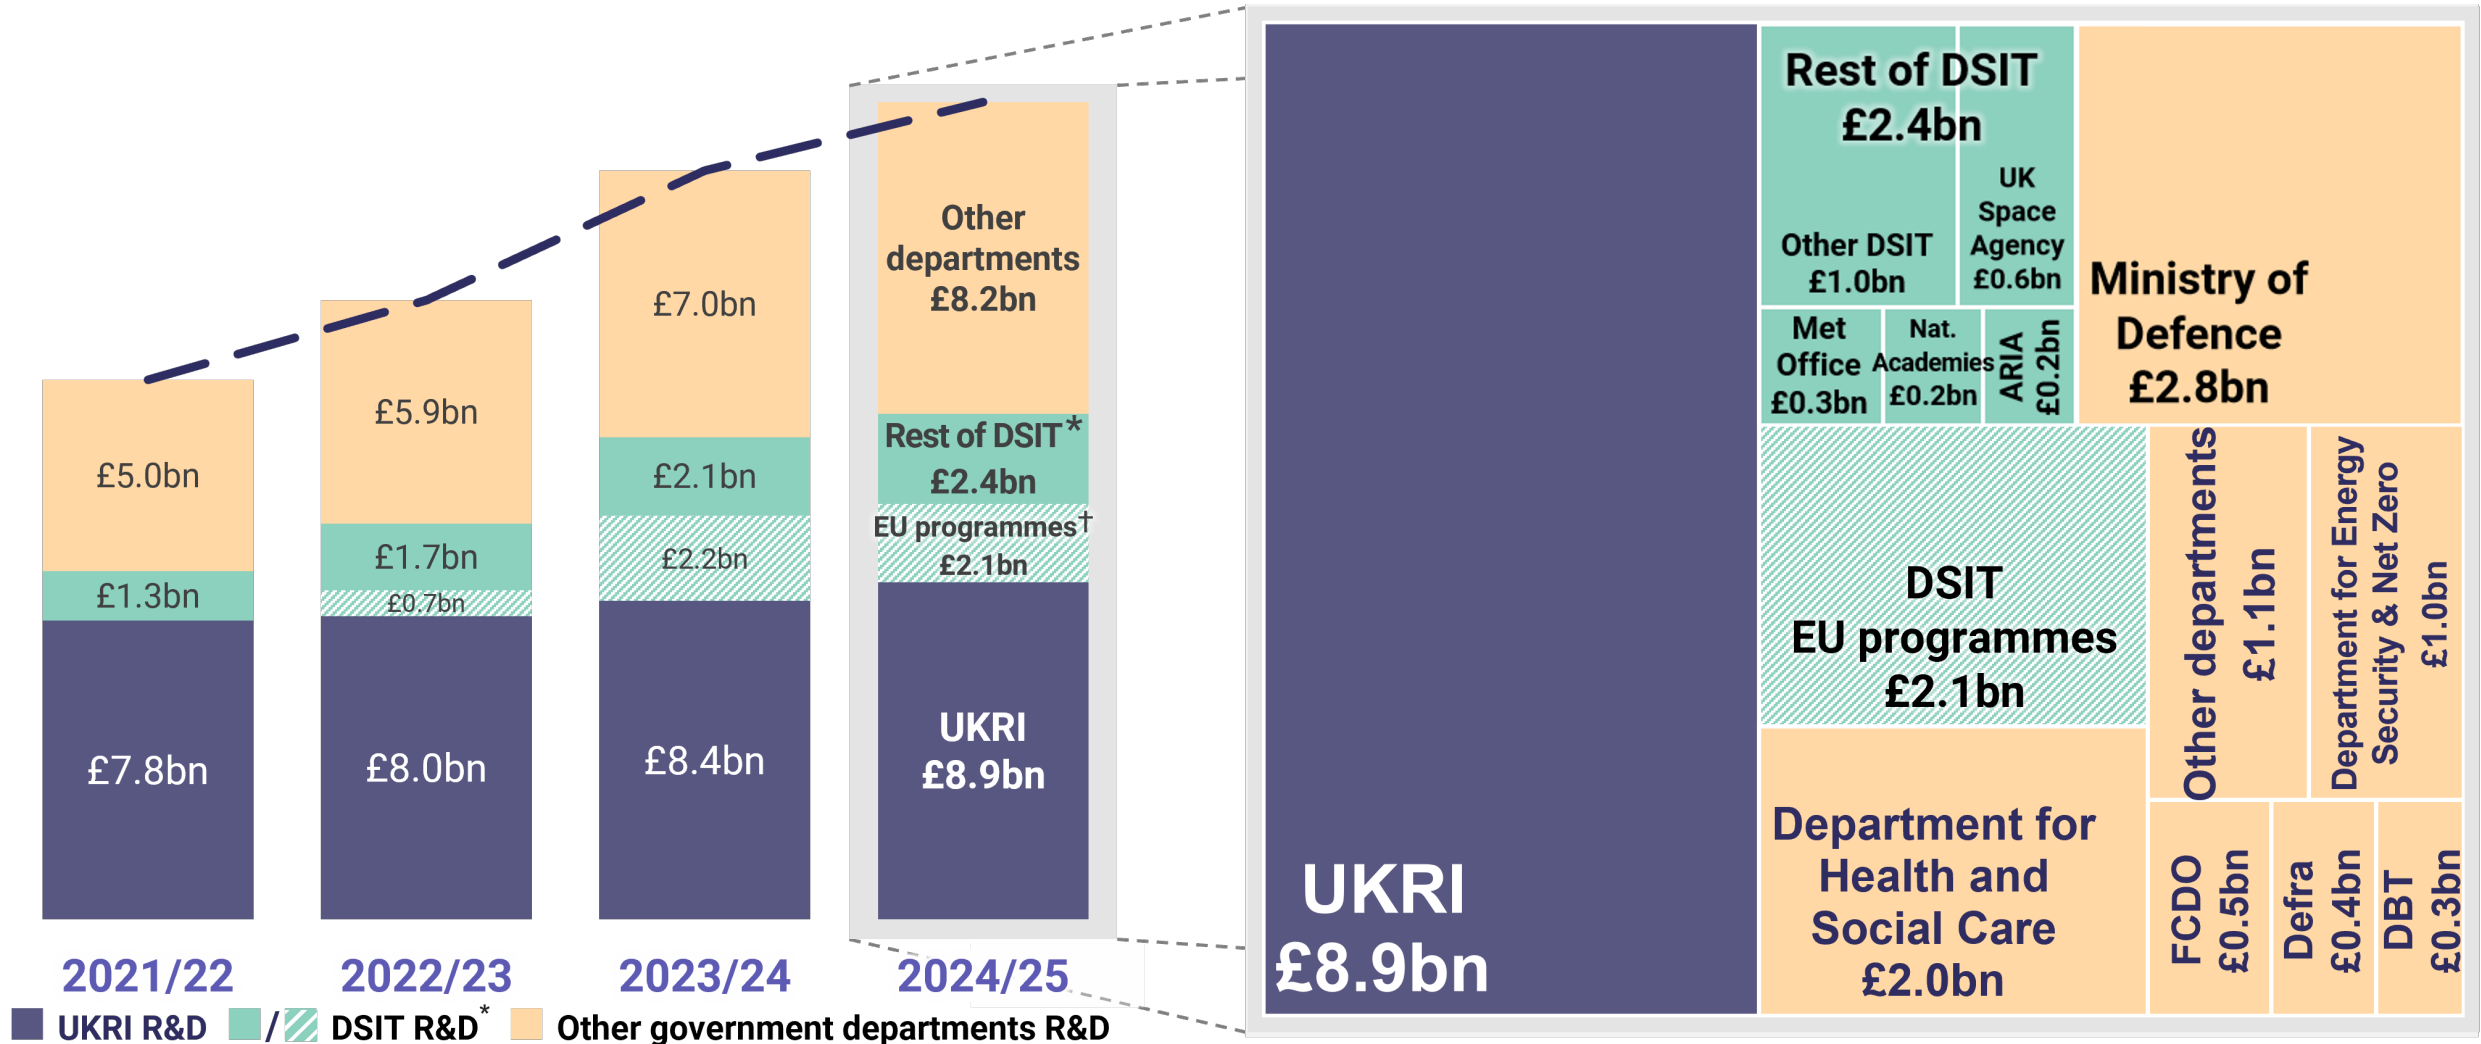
£5.0bn
£1.3bn
£7.8bn

£5.9bn
£1.7bn
£0.7bn
£8.0bn

£7.0bn
£2.1bn
£2.2bn
£8.4bn

Other departments £8.2bn
Rest of DSIT* £2.4bn
EU programmes† £2.1bn
UKRI £8.9bn

2021/22 2022/23 2023/24 2024/25

UKRI R&D / DSIT R&D* Other government departments R&D

UKRI £8.9bn

Rest of DSIT £2.4bn
Other DSIT £1.0bn
UK Space Agency £0.6bn
Met Office £0.3bn
Nat. Academies £0.2bn
ARIA £0.2bn

Ministry of Defence £2.8bn

DSIT EU programmes £2.1bn

Other departments £1.1bn

Department for Energy Security & Net Zero £1.0bn

Department for Health and Social Care £2.0bn

FCDO £0.5bn
Defra £0.4bn
DBT £0.3bn